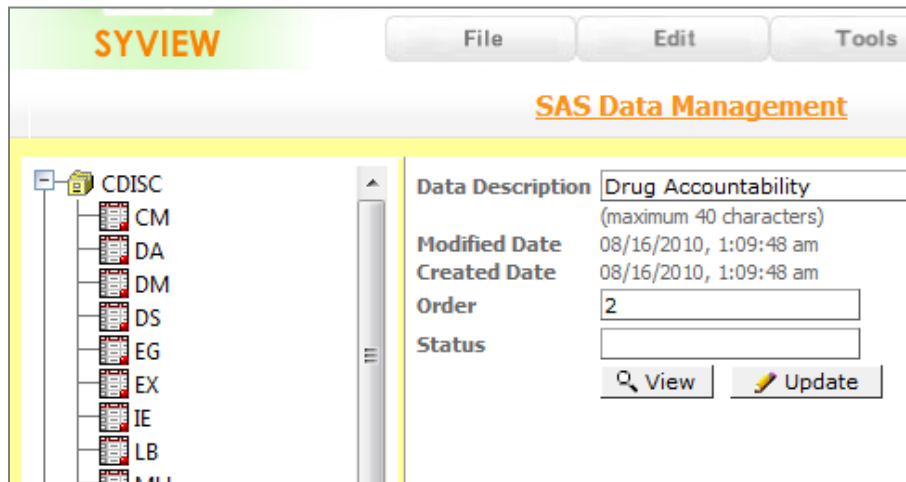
SYVIEW

File

Edit

Tools

SAS Data Management

CDISC
CM
DA
DM
DS
EG
EX
IE
LB
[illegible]

Data Description
Drug Accountability
(maximum 40 characters)
Modified Date
08/16/2010, 1:09:48 am
Created Date
08/16/2010, 1:09:48 am
Order
2
Status

View
Update